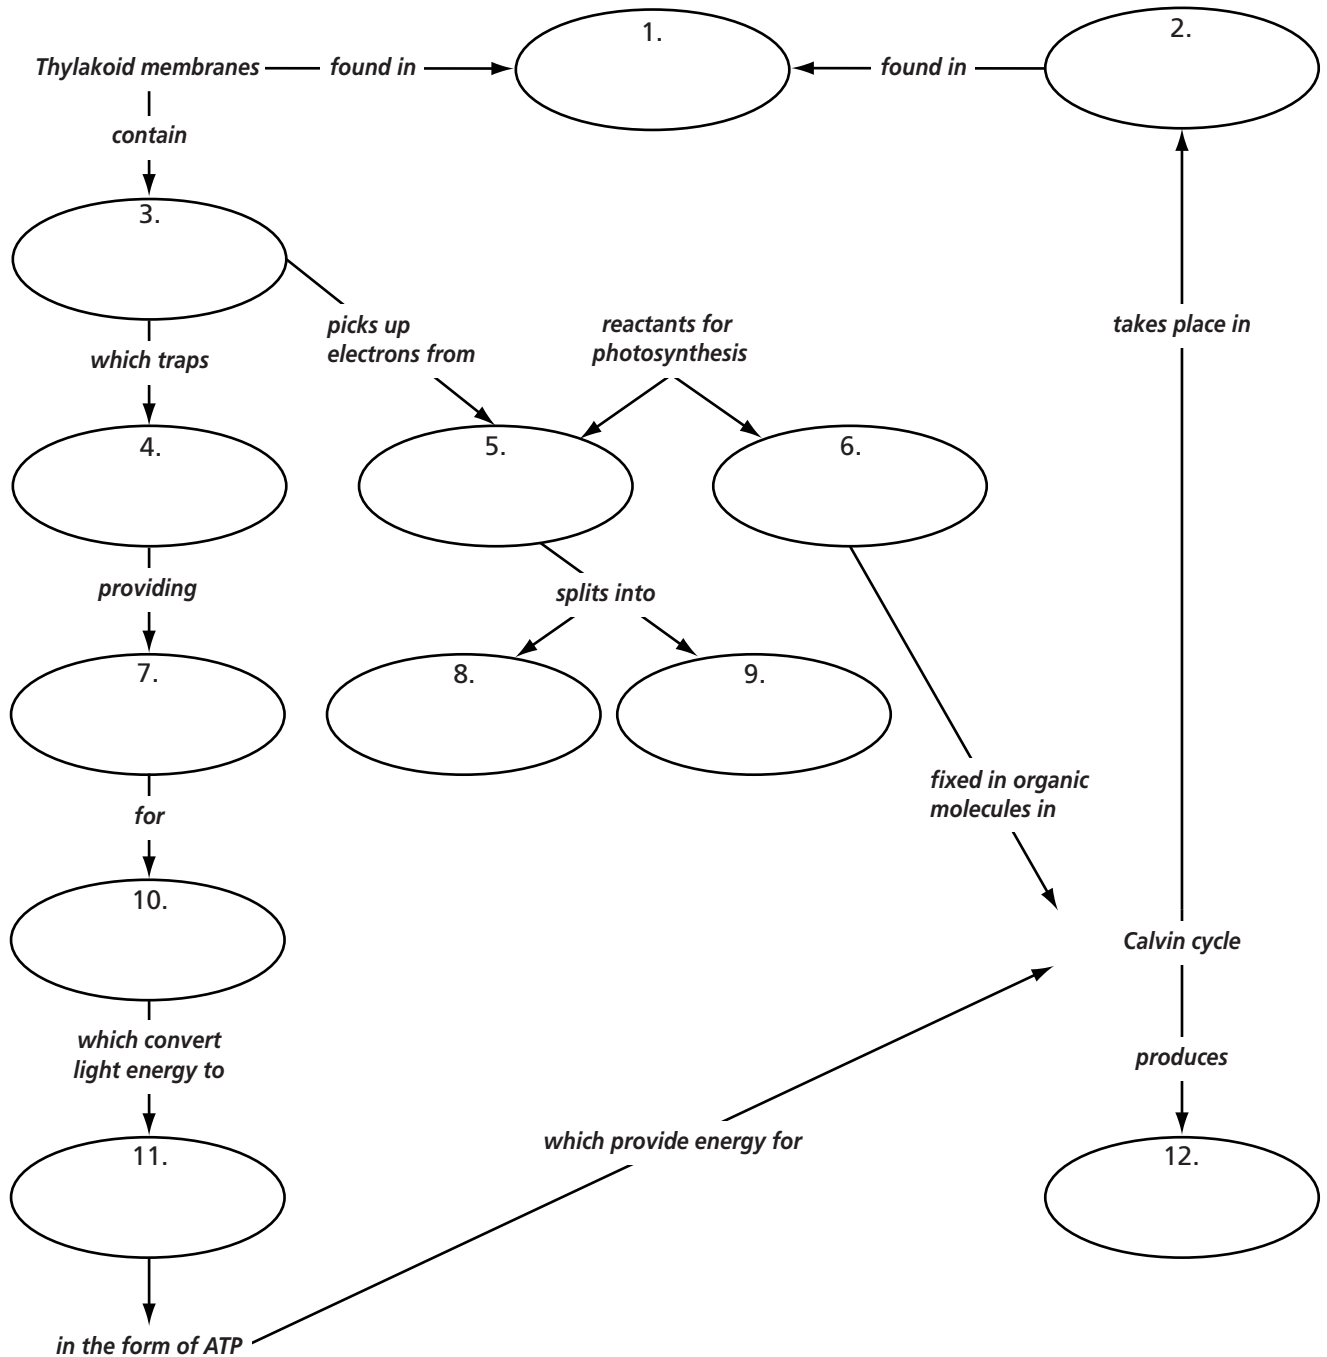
Thylakoid membranes found in 1. found in 2.

contain

3.

which traps

picks up electrons from

reactants for photosynthesis

takes place in

4.

5.

6.

providing

splits into

7.

8.

9.

for

fixed in organic molecules in

10.

Calvin cycle

which convert light energy to

produces

11.

which provide energy for

12.

in the form of ATP